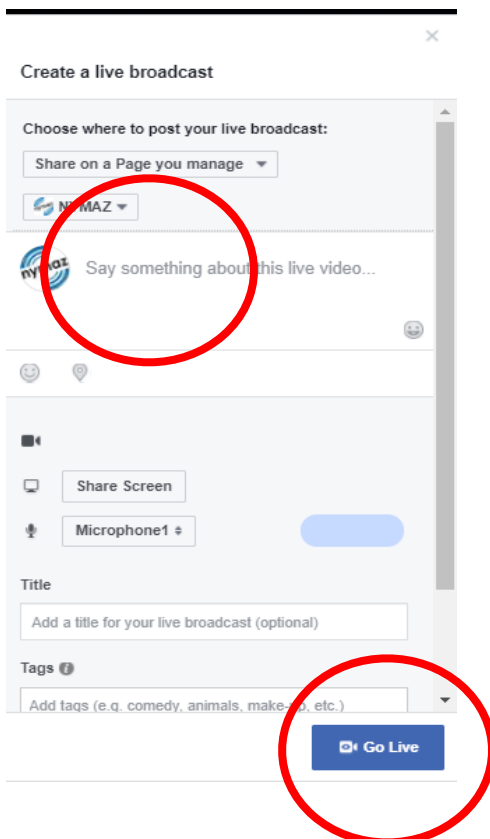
Create a live broadcast

Choose where to post your live broadcast:

Share on a Page you manage

NYMAZ

nymaz

Say something about this live video...

Share Screen

Microphone1

Title

Add a title for your live broadcast (optional)

Tags

Add tags (e.g. comedy, animals, make-up, etc.)

Go Live